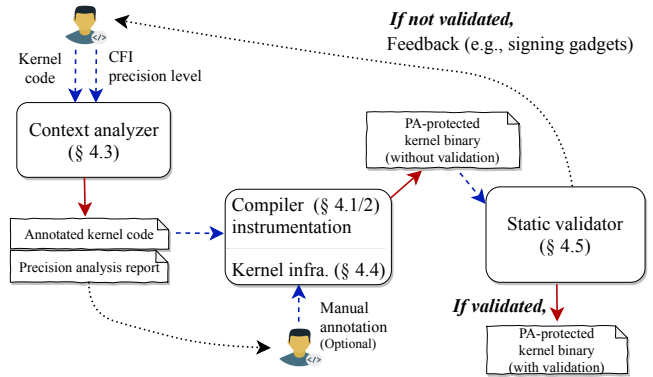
If not validated,
Feedback (e.g., signing gadgets)

</>

Kernel code

CFI precision level

Context analyzer (§ 4.3)

PA-protected kernel binary (without validation)

Annotated kernel code

Precision analysis report

Compiler (§ 4.1/2) instrumentation

Kernel infra. (§ 4.4)

Static validator (§ 4.5)

If validated,

Manual annotation (Optional)

</>

PA-protected kernel binary (with validation)